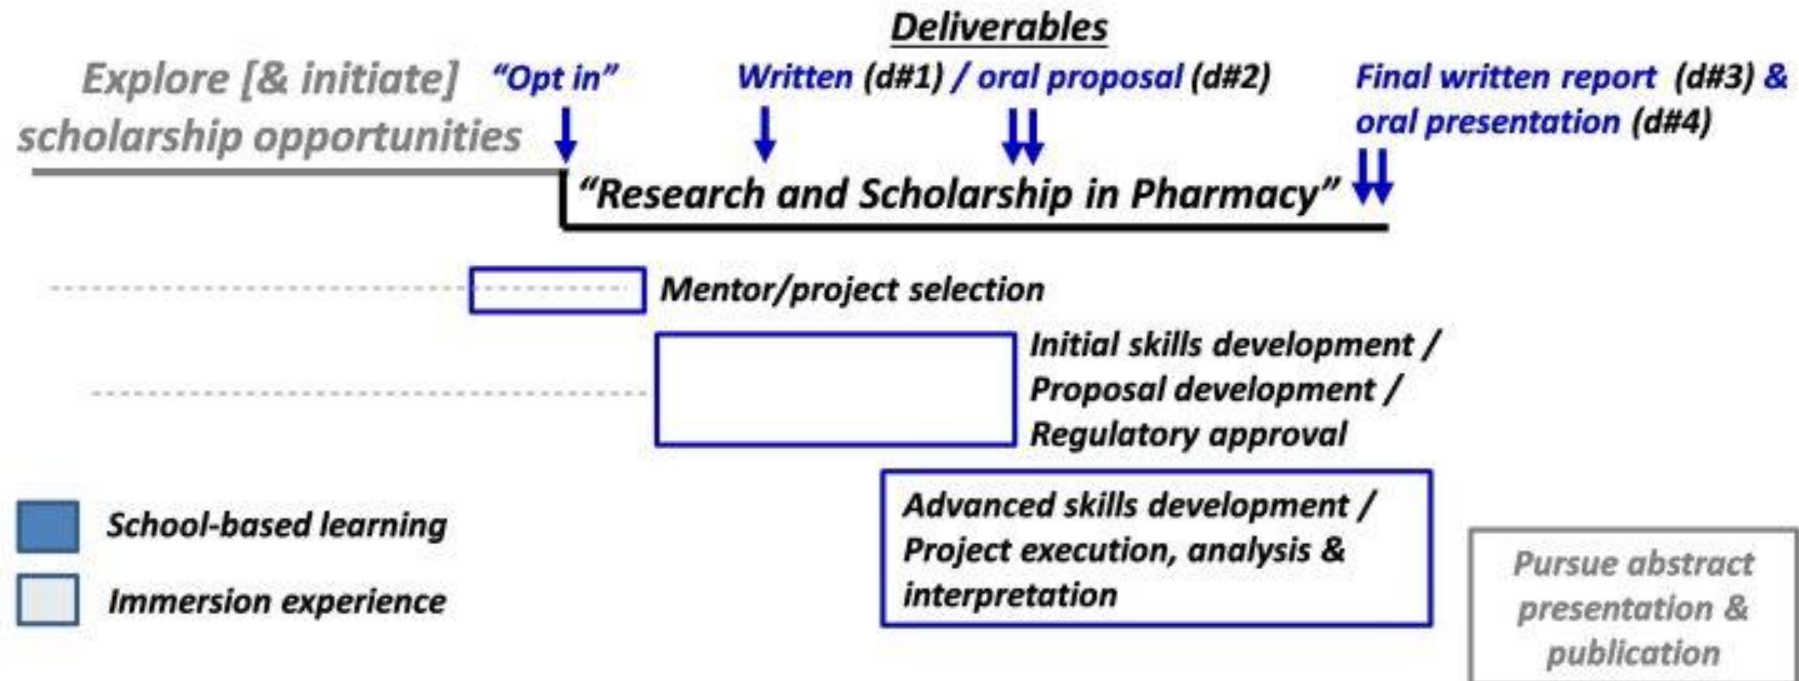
Deliverables

Explore [& initiate] scholarship opportunities

"Opt in"

Written (d#1) / oral proposal (d#2)

Final written report (d#3) & oral presentation (d#4)

"Research and Scholarship in Pharmacy"

Mentor/project selection

Initial skills development / Proposal development / Regulatory approval

Advanced skills development / Project execution, analysis & interpretation

Pursue abstract presentation & publication

School-based learning

Immersion experience